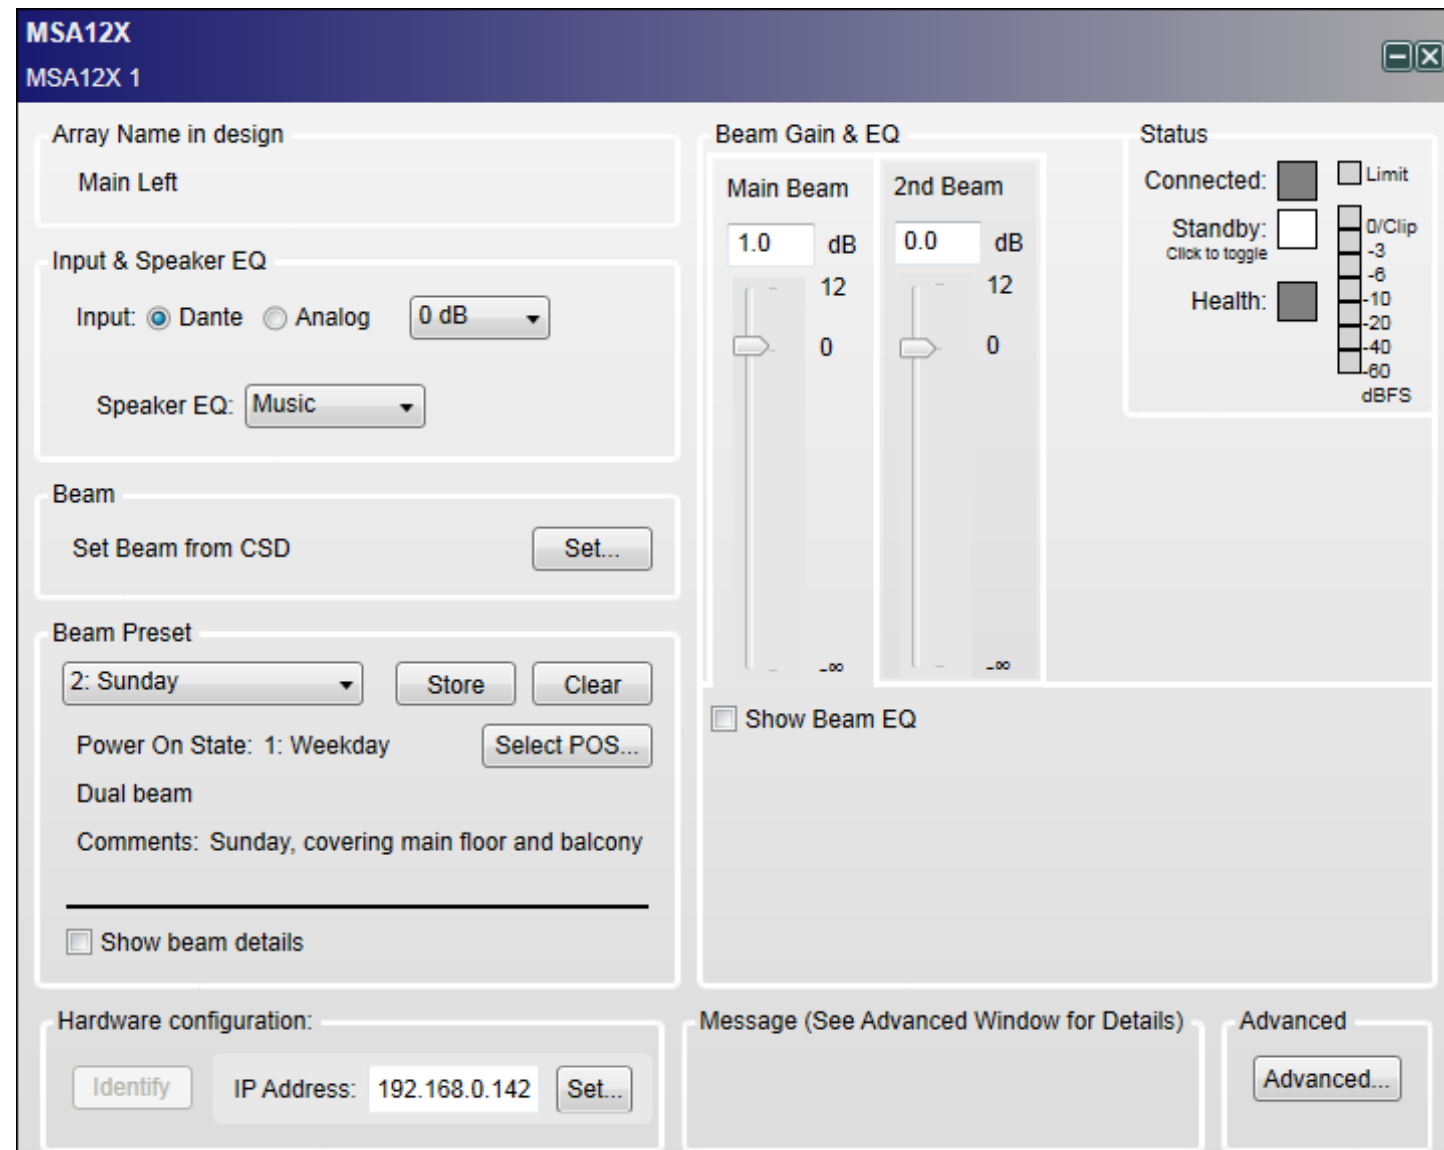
MSA12X
MSA12X 1

Array Name in design
Main Left

Input & Speaker EQ
Input: Dante Analog 0 dB
Speaker EQ: Music

Beam
Set Beam from CSD Set...

Beam Preset
2: Sunday Store Clear
Power On State: 1: Weekday Select POS...
Dual beam
Comments: Sunday, covering main floor and balcony

Show beam details

Beam Gain & EQ
Main Beam
1.0 dB
12
0
-∞
2nd Beam
0.0 dB
12
0
-∞

Show Beam EQ

Status
Connected:
Limit
Standby:
Click to toggle
0/Clip
-3
-6
-10
-20
-40
-60
dBFS
Health:

Hardware configuration:
Identify IP Address: 192.168.0.142 Set...

Message (See Advanced Window for Details)

Advanced
Advanced...